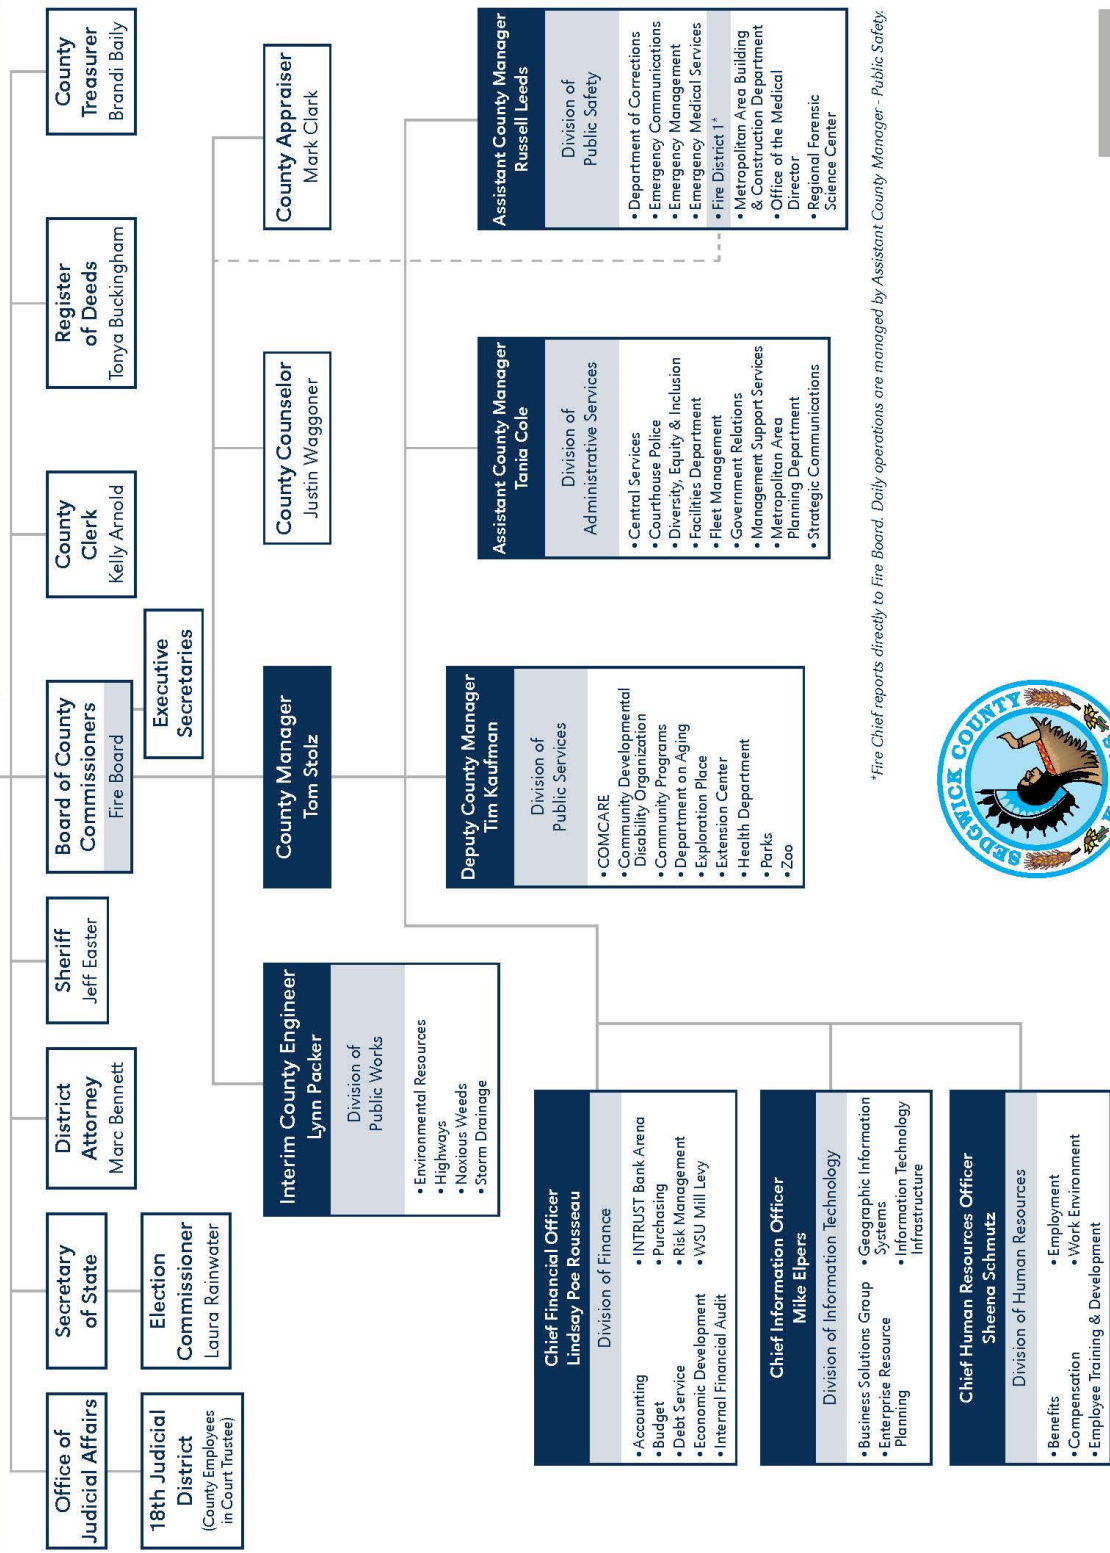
Office of Judicial Affairs

18th Judicial District
(County Employees in Court Trustee)

Secretary of State

Election Commissioner
Laura Rainwater

District Attorney
Marc Bennett

Sheriff
Jeff Easter

Board of County Commissioners
Fire Board

Executive Secretaries

County Clerk
Kelly Arnold

Register of Deeds
Tonya Buckingham

County Treasurer
Brandi Baily

County Appraiser
Mark Clark

County Counselor
Justin Waggoner

County Manager
Tom Stolz

Interim County Engineer
Lynn Packer
Division of Public Works
• Environmental Resources
• Highways
• Noxious Weeds
• Storm Drainage

Deputy County Manager
Tim Kaufman
Division of Public Services
• COMCARE
• Community Developmental Disability Organization
• Community Programs
• Department on Aging
• Exploration Place
• Extension Center
• Health Department
• Parks
• Zoo

Assistant County Manager
Tania Cole
Division of Administrative Services
• Central Services
• Courthouse Police
• Diversity, Equity & Inclusion
• Facilities Department
• Fleet Management
• Government Relations
• Management Support Services
• Metropolitan Area Planning Department
• Strategic Communications

Assistant County Manager
Russell Leeds
Division of Public Safety
• Department of Corrections
• Emergency Communications
• Emergency Management
• Emergency Medical Services
• Fire District 1*
• Metropolitan Area Building & Construction Department
• Office of the Medical Director
• Regional Forensic Science Center

Chief Financial Officer
Lindsay Poe Rousseau
Division of Finance
• Accounting
• Budget
• Debt Service
• Economic Development
• Internal Financial Audit
• INTRUST Bank Arena
• Purchasing
• Risk Management
• WSU Mill Levy

Chief Information Officer
Mike Elpers
Division of Information Technology
• Business Solutions Group
• Enterprise Resource Planning
• Geographic Information Systems
• Information Technology Infrastructure

Chief Human Resources Officer
Sheena Schmutz
Division of Human Resources
• Benefits
• Compensation
• Employee Training & Development
• Employment
• Work Environment

*Fire Chief reports directly to Fire Board. Daily operations are managed by Assistant County Manager - Public Safety.

SEDGWICK COUNTY